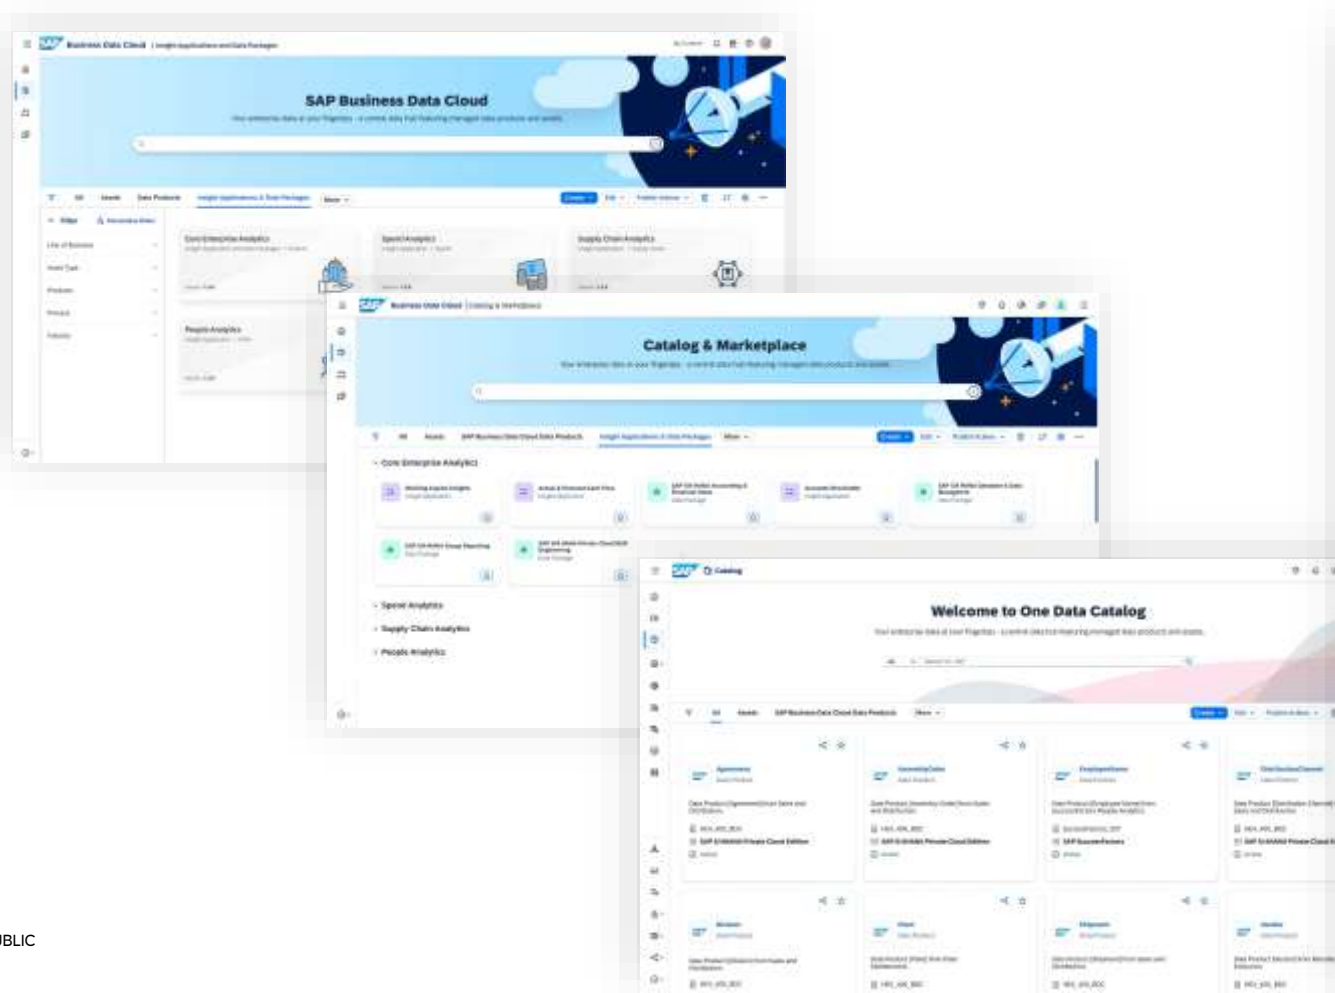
SAP Business Data Cloud | Insight Applications and Data Packages

SAP Business Data Cloud

All Assets Data Products Insight Applications & Data Packages More

Filter

Line of Business

Asset Type

Products

Pricing

Industry

Core Enterprise Analytics

Spend Analytics

Supply Chain Analytics

People Analytics

SAP Business Data Cloud | Catalog & Marketplace

Catalog & Marketplace

All Assets SAP Business Data Cloud Data Products Insight Applications & Data Packages More

Core Enterprise Analytics

Spend Analytics

Supply Chain Analytics

People Analytics

SAP Catalog

Welcome to One Data Catalog

All Assets SAP Business Data Cloud Data Products More

Create

UBLIC